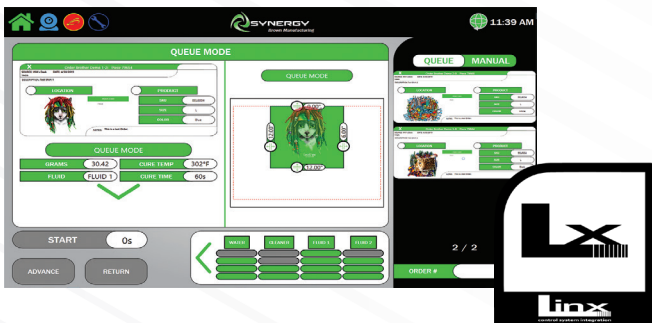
SYNERGY
Brown Manufacturing

11:39 AM

QUEUE MODE

LOCATION

PRODUCT

QUEUE MODE

GRAMS 30.42
CURE TEMP 302°F
FLUID FLUID 1
CURE TIME 60s

QUEUE MODE

START 0s

ADVANCE
RETURN

WATER
BLOWER
FLUID 1
FLUID 2

QUEUE
MANUAL

LOCATION
PRODUCT

LOCATION
PRODUCT

2 / 2

ORDER #

Lx

linx
control system integration